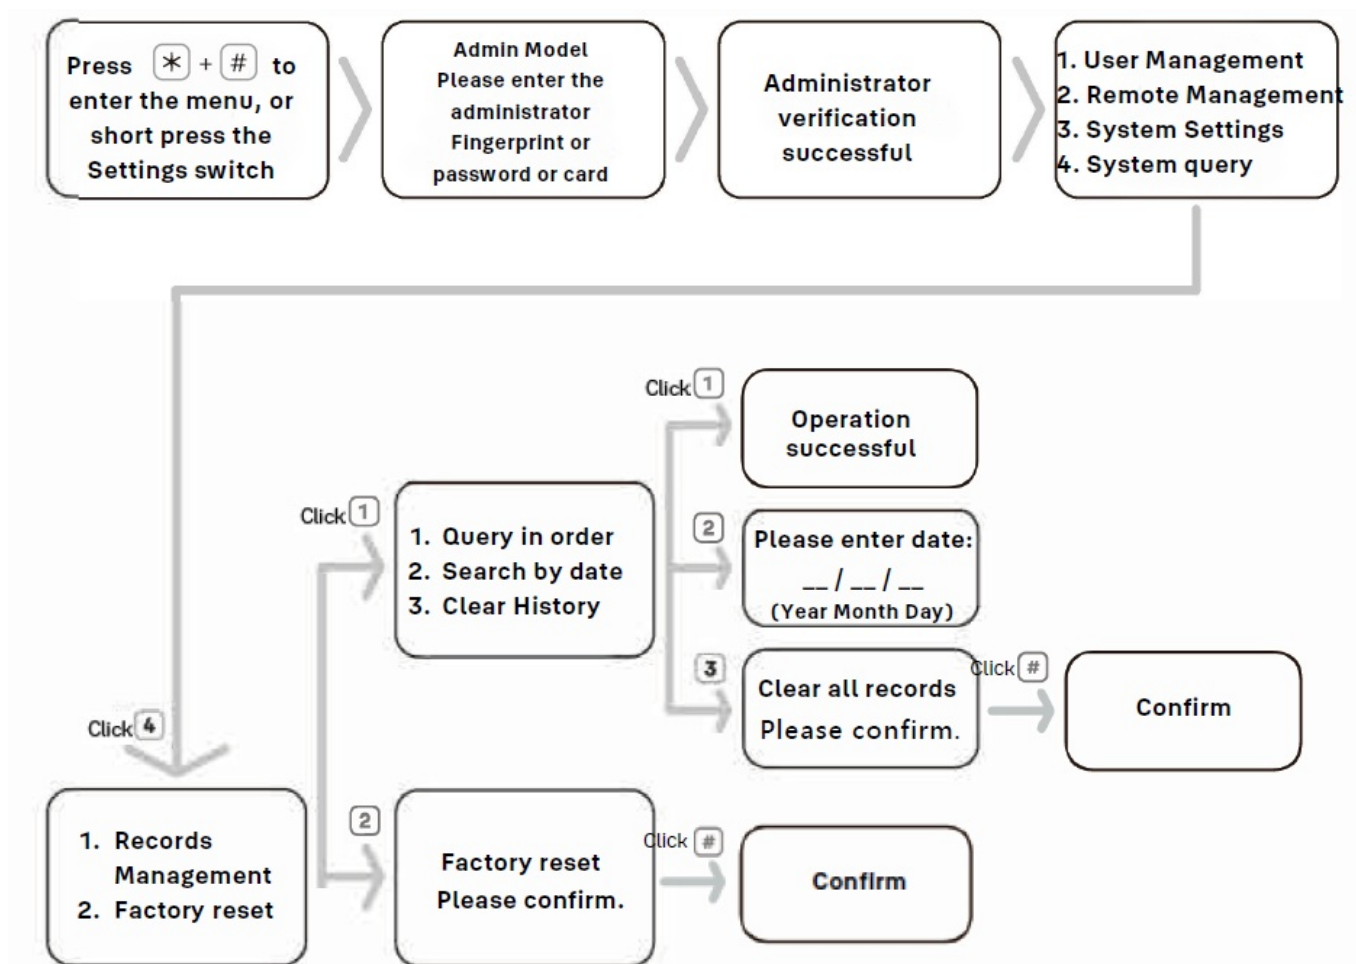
Press * + # to enter the menu, or short press the Settings switch

Admin Model
Please enter the administrator Fingerprint or password or card

Administrator verification successful

1. User Management
2. Remote Management
3. System Settings
4. System query

Click 4

1. Records Management
2. Factory reset

Click 1

1. Query in order
2. Search by date
3. Clear History

Click 1

Operation successful

2

Please enter date:
__ / __ / __
(Year Month Day)

3

Clear all records
Please confirm.

Click #

Confirm

2

Factory reset
Please confirm.

Click #

Confirm